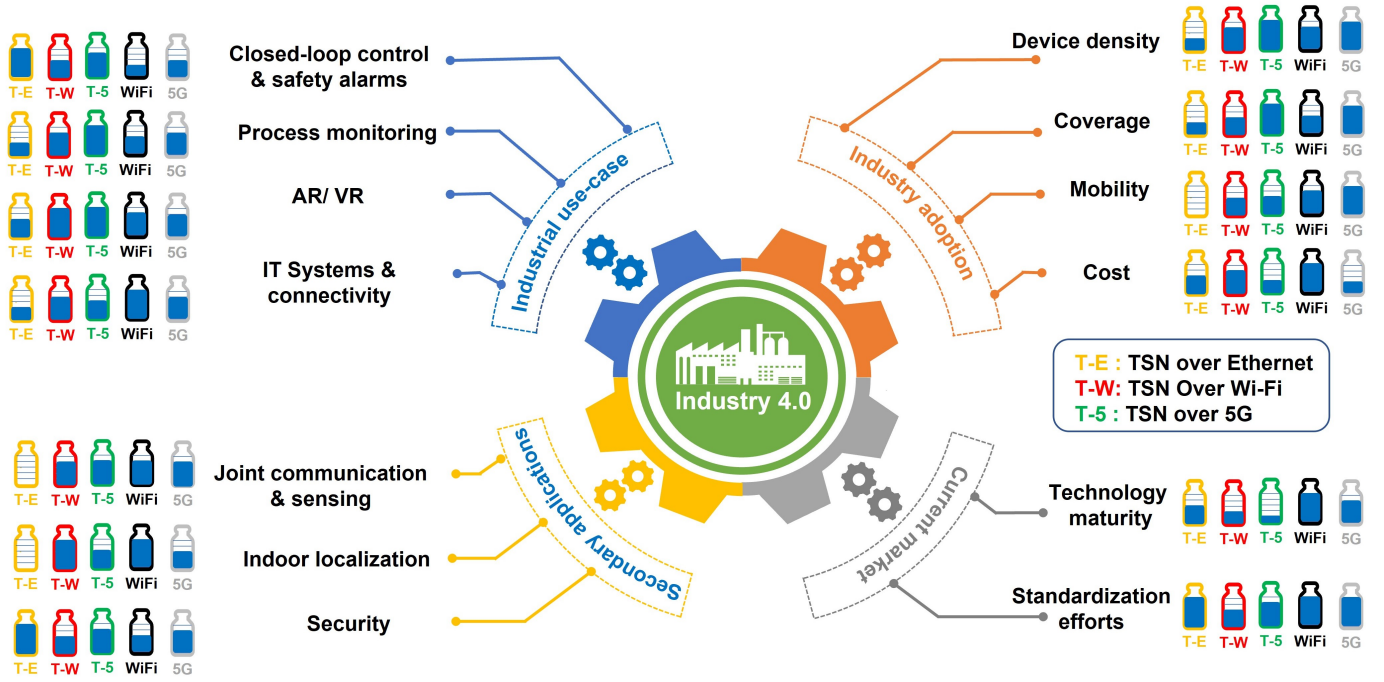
T-E T-W T-5 WiFi 5G
T-E T-W T-5 WiFi 5G
T-E T-W T-5 WiFi 5G
T-E T-W T-5 WiFi 5G

Closed-loop control & safety alarms
Process monitoring
AR/ VR
IT Systems & connectivity

Industrial use-case

Device density
Coverage
Mobility
Cost

Industry adoption

T-E T-W T-5 WiFi 5G
T-E T-W T-5 WiFi 5G
T-E T-W T-5 WiFi 5G
T-E T-W T-5 WiFi 5G

Industry 4.0

T-E : TSN over Ethernet
T-W: TSN Over Wi-Fi
T-5 : TSN over 5G

T-E T-W T-5 WiFi 5G
T-E T-W T-5 WiFi 5G
T-E T-W T-5 WiFi 5G

Joint communication & sensing
Indoor localization
Security

Secondary applications

Current market

Technology maturity
Standardization efforts

T-E T-W T-5 WiFi 5G
T-E T-W T-5 WiFi 5G